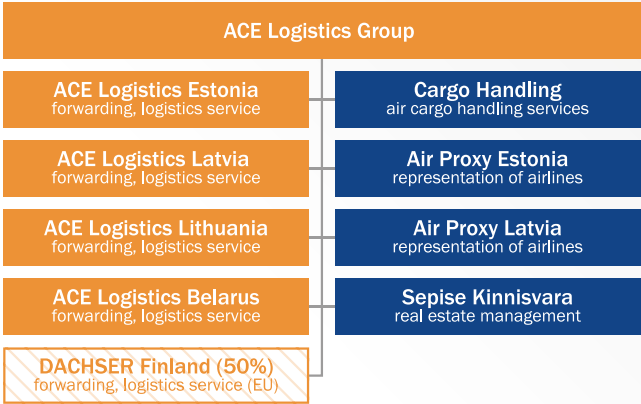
ACE Logistics Group

ACE Logistics Estonia
forwarding, logistics service

ACE Logistics Latvia
forwarding, logistics service

ACE Logistics Lithuania
forwarding, logistics service

ACE Logistics Belarus
forwarding, logistics service

DACHSER Finland (50%)
forwarding, logistics service (EU)

Cargo Handling
air cargo handling services

Air Proxy Estonia
representation of airlines

Air Proxy Latvia
representation of airlines

Sepise Kinnisvara
real estate management